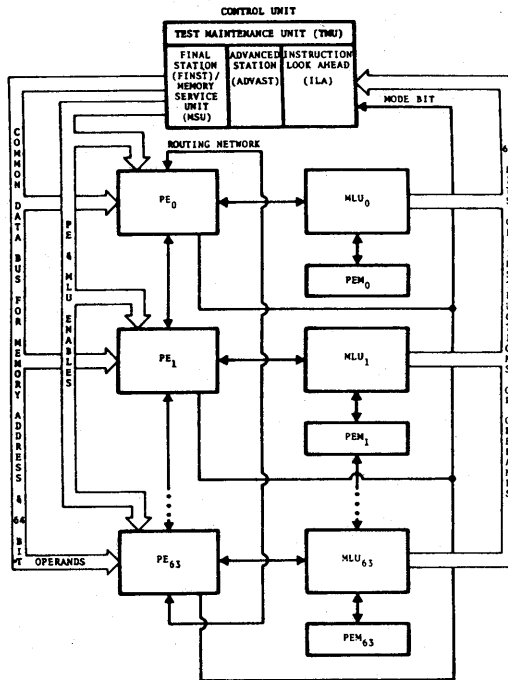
CONTROL UNIT

TEST MAINTENANCE UNIT (TMU)

FINAL STATION (FINST)/ MEMORY SERVICE UNIT (MSU)

ADVANCED STATION (ADVAST)

INSTRUCTION LOOK AHEAD (ILA)

MODE BIT

ROUTING NETWORK

COMMON DATA BUS FOR MEMORY ADDRESS & 64 BIT OPERANDS

PE & MLU ENABLES

$PE_0$

$MLU_0$

$PEM_0$

$PE_1$

$MLU_1$

$PEM_1$

$PE_{63}$

$MLU_{63}$

$PEM_{63}$

6 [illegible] INSTRUCTIONS OR OPERANDS